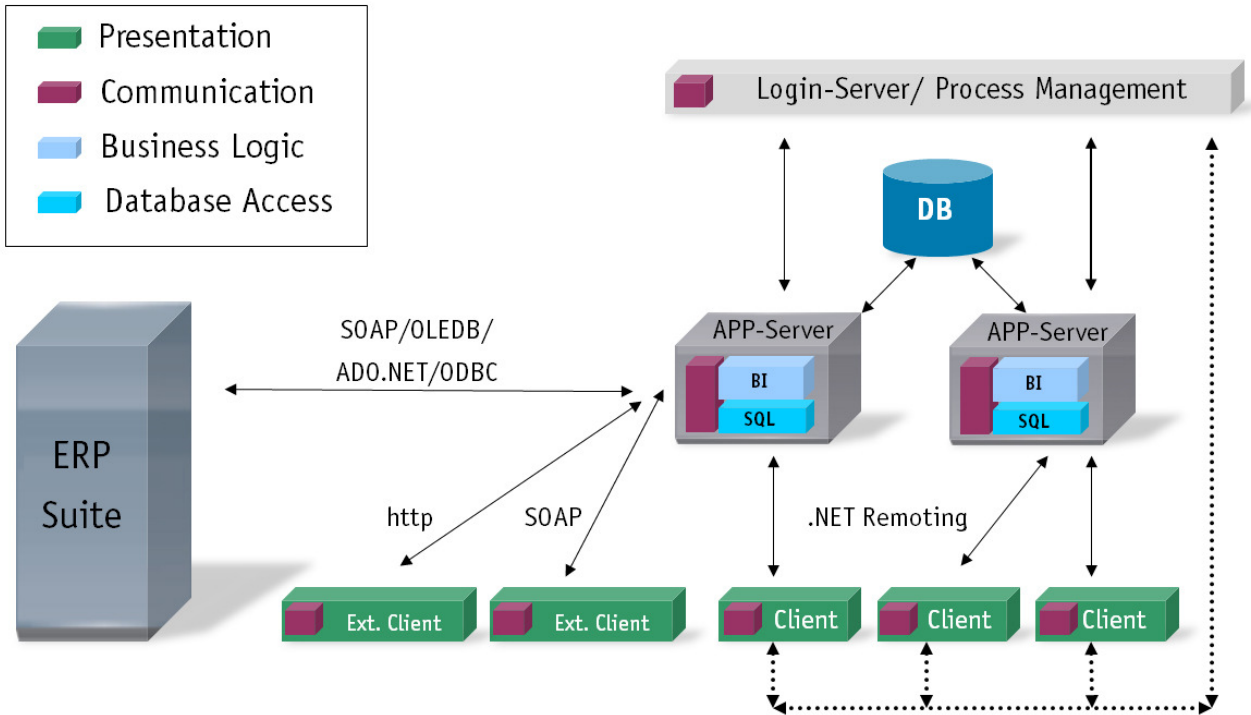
Presentation
Communication
Business Logic
Database Access

Login-Server/ Process Management

DB

SOAP/OLEDB/
ADO.NET/ODBC

APP-Server
BI
SQL

APP-Server
BI
SQL

ERP
Suite

http

SOAP

.NET Remoting

Ext. Client

Ext. Client

Client

Client

Client